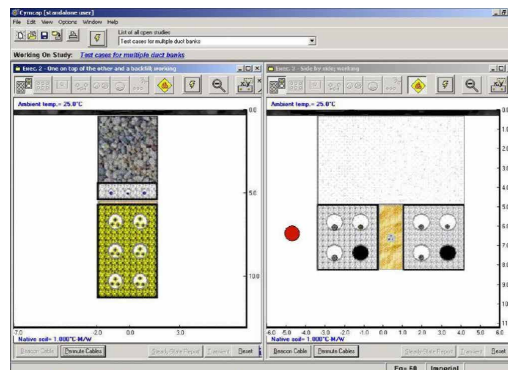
Cymcap [standalone user]
File Edit View Options Window Help
List of all open studies
Test cases for multiple duct banks
Working On Study: Test cases for multiple duct banks
Exec. 2 - One on top of the other and a backfill overlaying
Ambient temp.= 25.0°C
5.0
10.0
-7.0 -2.0 0.0 3.0
Native soil= 1.000°C.M/W
Beacon Cable
Permute Cables
Steady State Report
Transient
Reset
Exec. 3 - Side by side overlapping
Ambient temp.= 25.0°C
-6.0 -5.0 -4.0 -3.0 -2.0 -1.0 0.0 1.0 2.0 3.0 4.0 5.0 6.0
Native soil= 1.000°C.M/W
Beacon Cable
Permute Cables
Steady State Report
Transient
Reset
For Help
Imperial